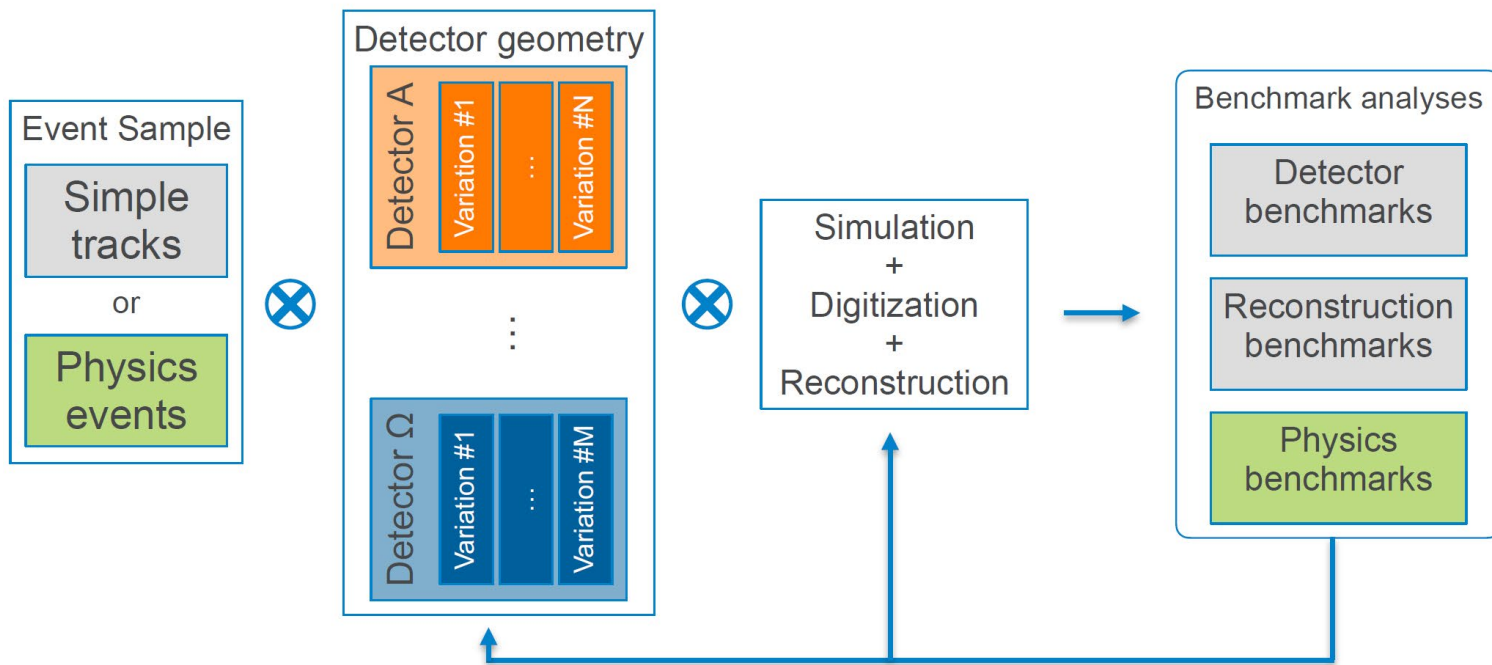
Event Sample

Simple tracks

or

Physics events

$\otimes$

Detector geometry

Detector A

Variation #1

...

Variation #N

⋮

Detector Ω

Variation #1

...

Variation #M

$\otimes$

Simulation
+
Digitization
+
Reconstruction

Benchmark analyses

Detector benchmarks

Reconstruction benchmarks

Physics benchmarks